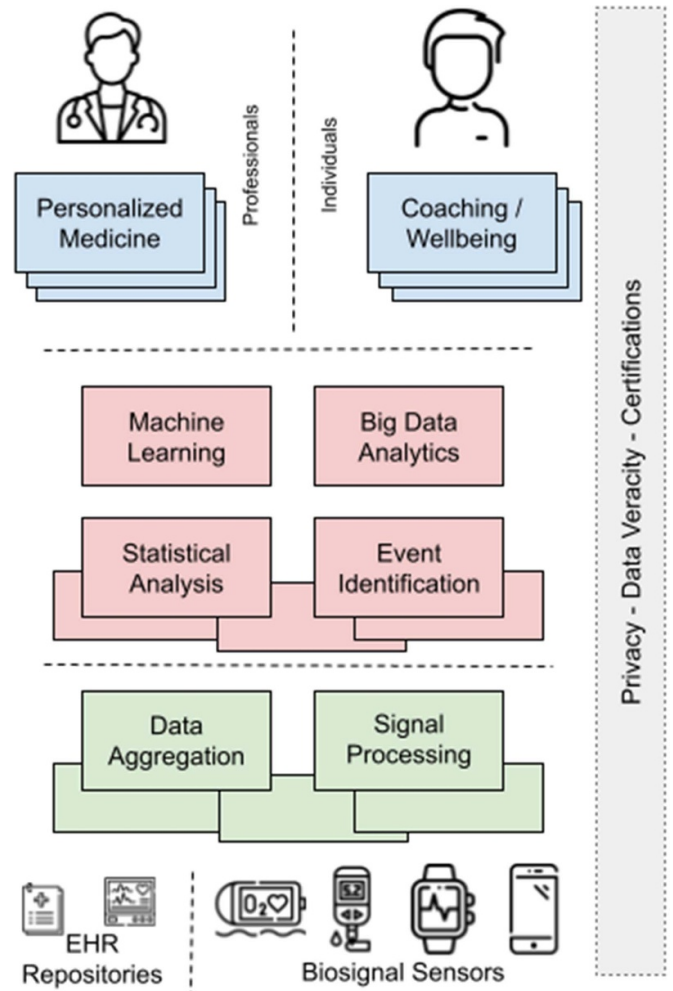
Professionals

Individuals

Personalized Medicine

Coaching / Wellbeing

Machine Learning

Big Data Analytics

Statistical Analysis

Event Identification

Data Aggregation

Signal Processing

EHR Repositories

$O_2$

5.2

Biosignal Sensors

Privacy - Data Veracity - Certifications